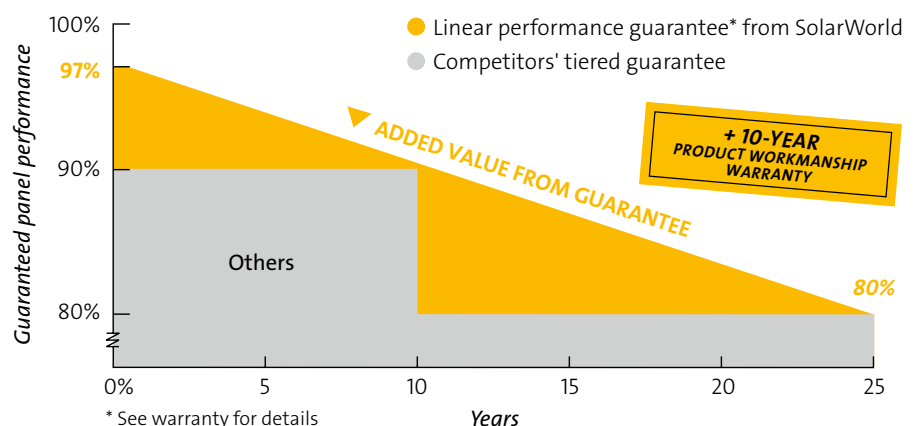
Linear performance guarantee* from SolarWorld
Competitors' tiered guarantee

100%
97%
90%
80%

Guaranteed panel performance

ADDED VALUE FROM GUARANTEE

+ 10-YEAR
PRODUCT WORKMANSHIP
WARRANTY

Others

80%

0% 5 10 15 20 25

* See warranty for details

Years